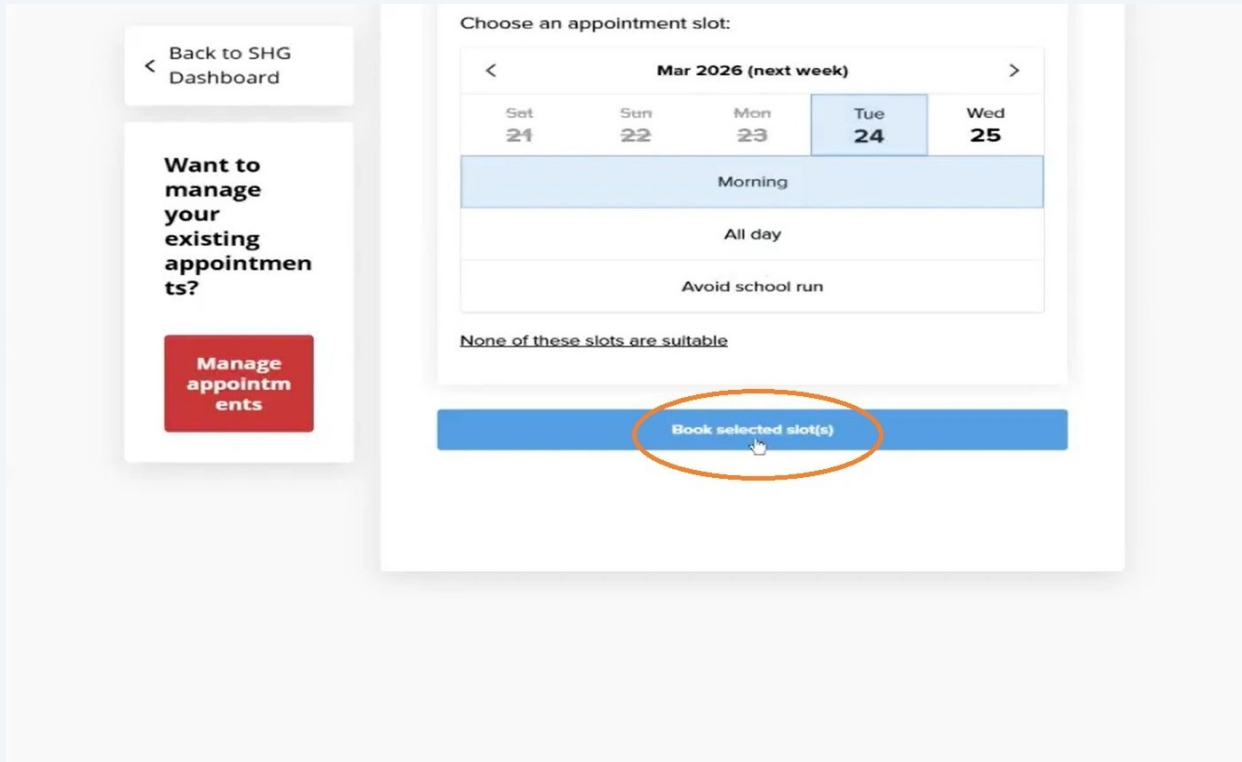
< Back to SHG Dashboard

Want to manage your existing appointments?

Manage appointments

Choose an appointment slot:

< Mar 2026 (next week) >

| Sat 21 | Sun 22 | Mon 23 | Tue 24 | Wed 25 |
|---|---|---|---|---|

Morning

All day

Avoid school run

None of these slots are suitable

Book selected slot(s)